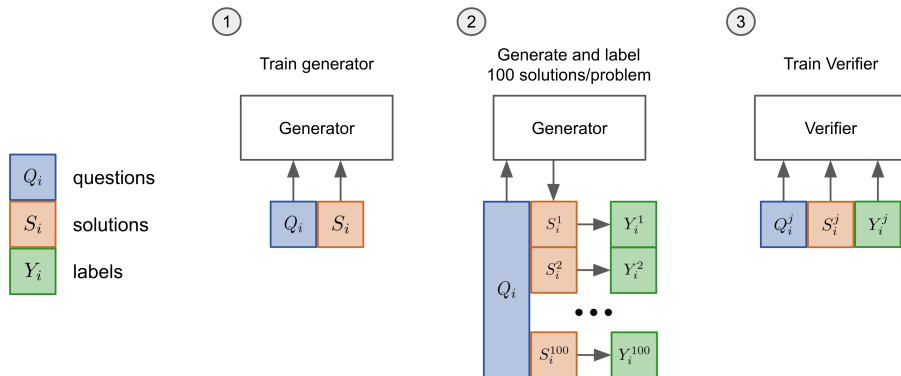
$Q_i$ questions

$S_i$ solutions

$Y_i$ labels

1

Train generator

Generator

$Q_i$ $S_i$

2

Generate and label 100 solutions/problem

Generator

$Q_i$

$S_i^1$ $Y_i^1$

$S_i^2$ $Y_i^2$

• • •

$S_i^{100}$ $Y_i^{100}$

3

Train Verifier

Verifier

$Q_i^j$ $S_i^j$ $Y_i^j$